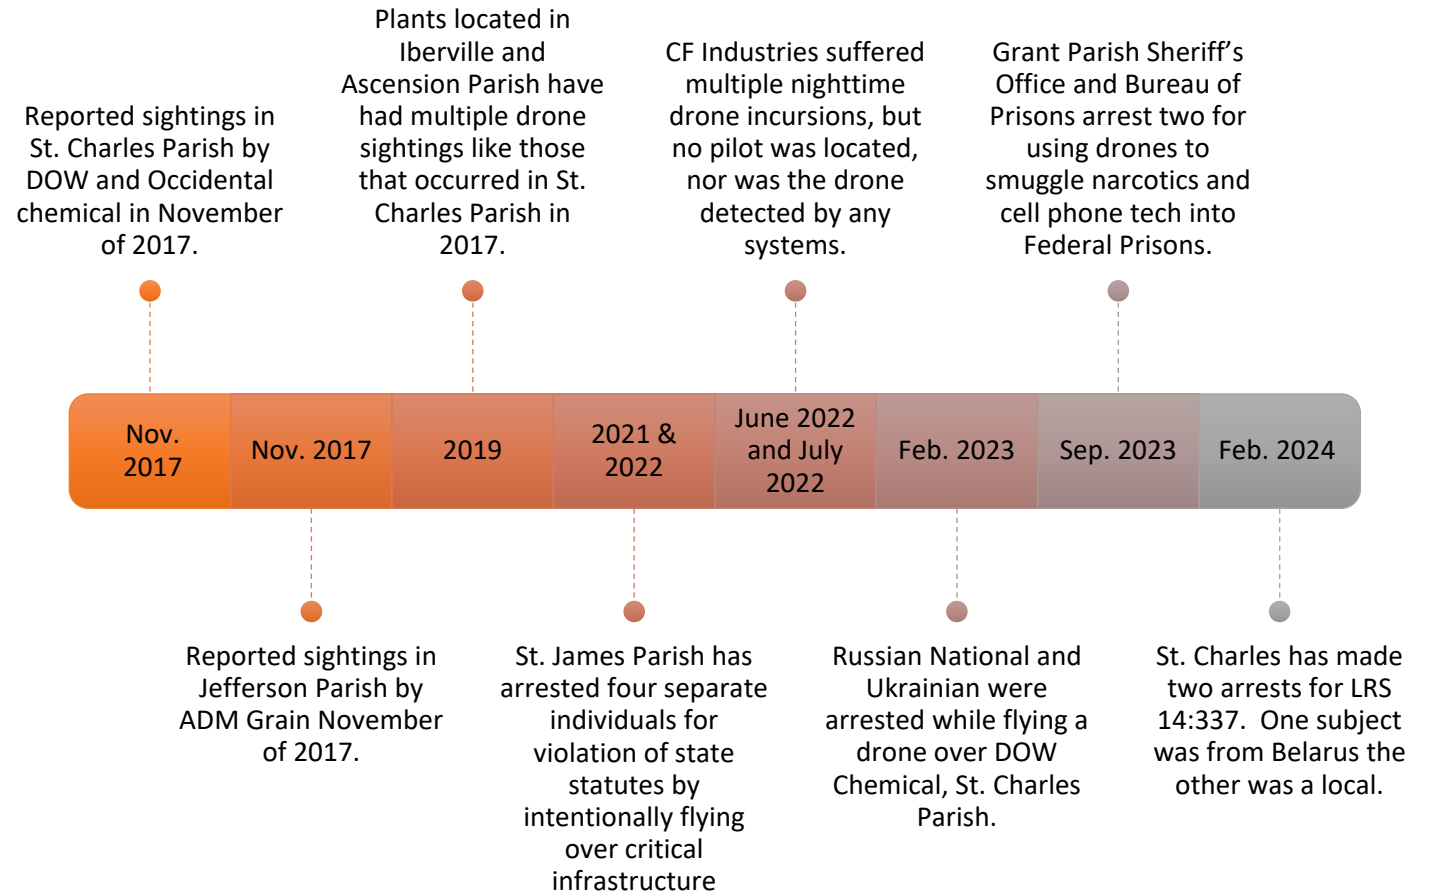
Reported sightings in St. Charles Parish by DOW and Occidental chemical in November of 2017.

Plants located in Iberville and Ascension Parish have had multiple drone sightings like those that occurred in St. Charles Parish in 2017.

CF Industries suffered multiple nighttime drone incursions, but no pilot was located, nor was the drone detected by any systems.

Grant Parish Sheriff's Office and Bureau of Prisons arrest two for using drones to smuggle narcotics and cell phone tech into Federal Prisons.

Nov. 2017

Nov. 2017

2019

2021 & 2022

June 2022 and July 2022

Feb. 2023

Sep. 2023

Feb. 2024

Reported sightings in Jefferson Parish by ADM Grain November of 2017.

St. James Parish has arrested four separate individuals for violation of state statutes by intentionally flying over critical infrastructure

Russian National and Ukrainian were arrested while flying a drone over DOW Chemical, St. Charles Parish.

St. Charles has made two arrests for LRS 14:337. One subject was from Belarus the other was a local.